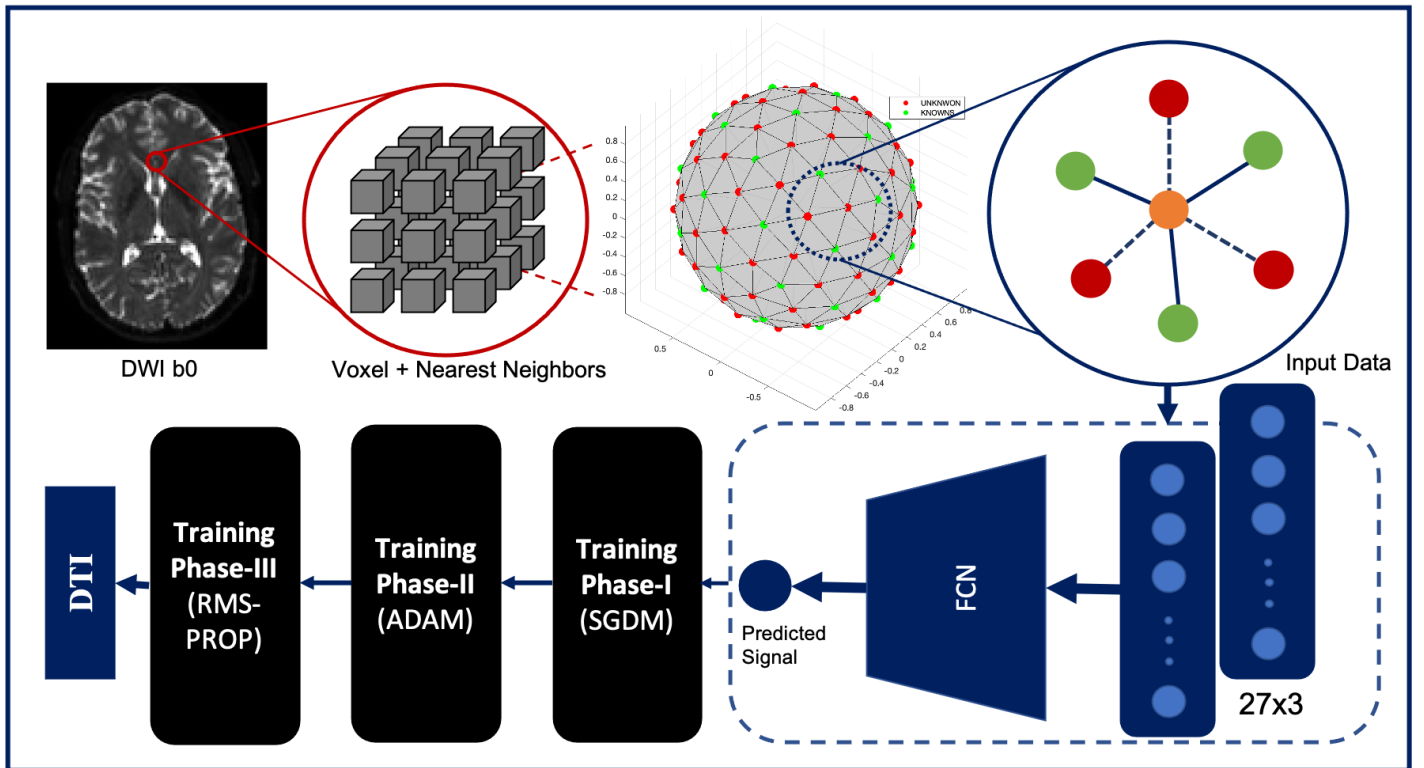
DWI b0

Voxel + Nearest Neighbors

UNKNWON
KNOWNS

0.8
0.6
0.4
0.2
0
-0.2
-0.4
-0.6
-0.8

0.5
0
-0.5

0.8
0.6
0.4
0.2
0
-0.2
-0.4
-0.6
-0.8

Input Data

DTI

Training Phase-III (RMS-PROP)

Training Phase-II (ADAM)

Training Phase-I (SGDM)

Predicted Signal

FCN

27x3